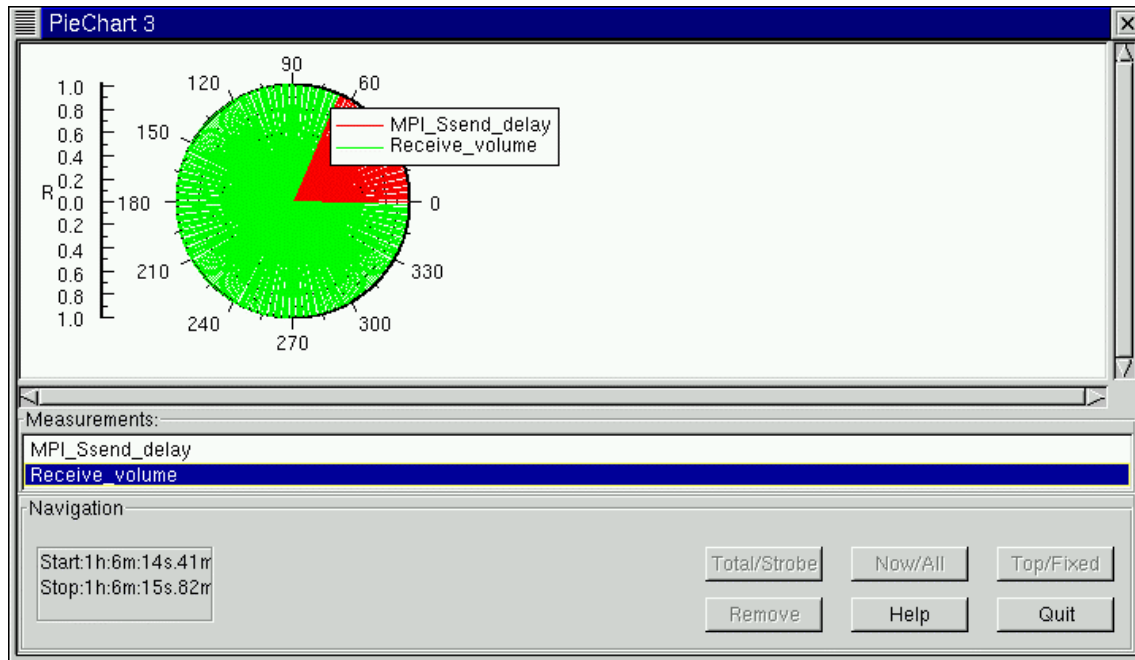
PieChart 3

1.0
0.8
0.6
0.4
0.2
R 0.0
0.2
0.4
0.6
0.8
1.0

90
120
60
150
180
0
210
330
240
300
270

MPI_Ssend_delay
Receive_volume

Measurements:
MPI_Ssend_delay
Receive_volume

Navigation
Start:1h:6m:14s.41m
Stop:1h:6m:15s.82m

Total/Strobe
Now/All
Top/Fixed
Remove
Help
Quit